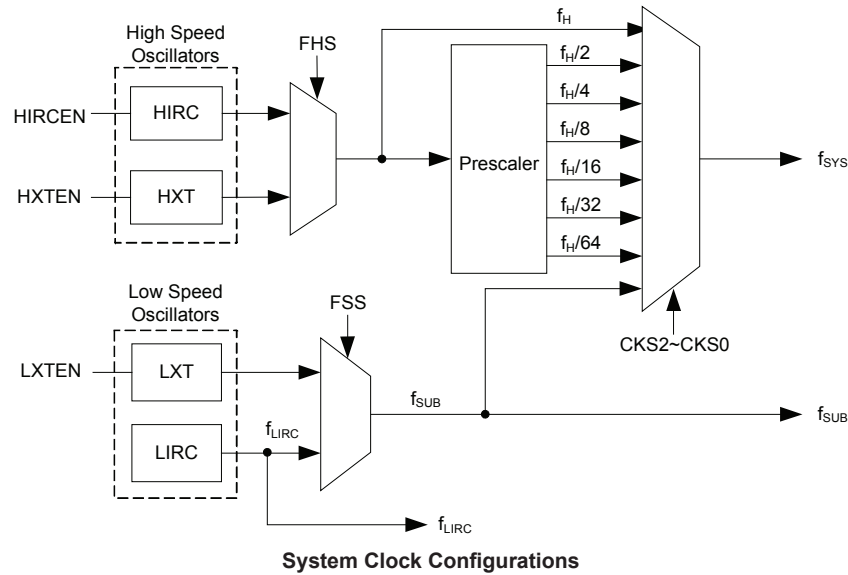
High Speed Oscillators

HIRCEN

HIRC

HXTEN

HXT

FHS

$f_H$

Prescaler

$f_H/2$

$f_H/4$

$f_H/8$

$f_H/16$

$f_H/32$

$f_H/64$

$f_{SYS}$

Low Speed Oscillators

FSS

LXTEN

LXT

LIRC

$f_{LIRC}$

$f_{SUB}$

CKS2~CKS0

$f_{SUB}$

$f_{LIRC}$

**System Clock Configurations**